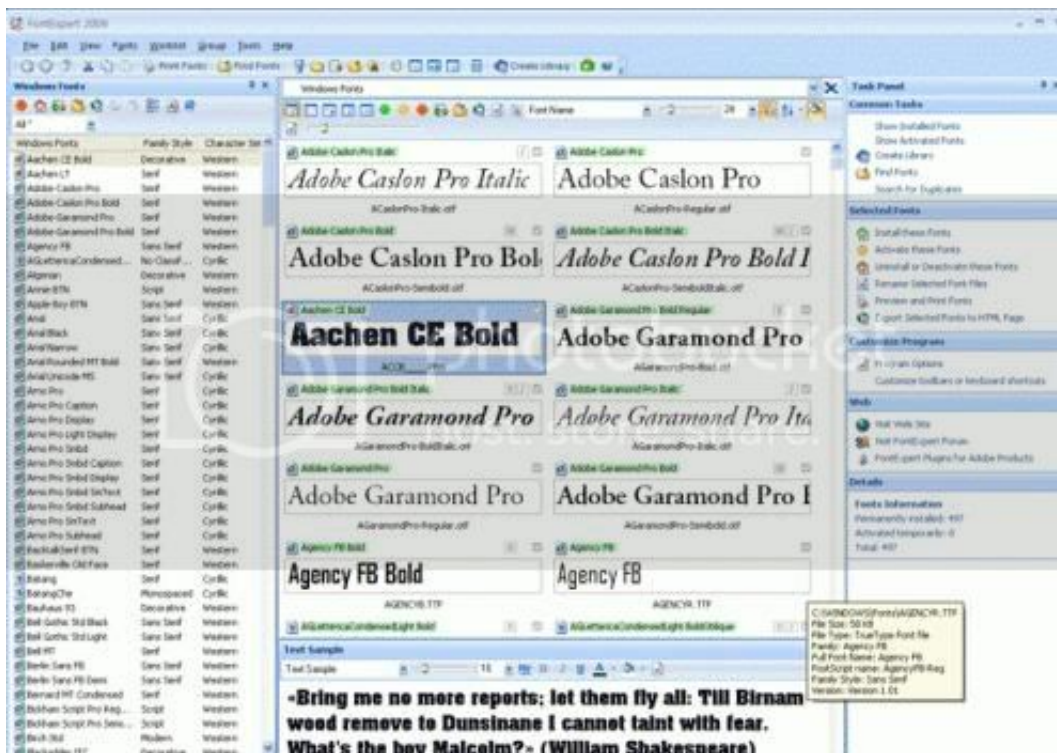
FontExpert 2009

File Edit View Fonts Wishlist Group Tools Help

Windows Fonts

| Windows Fonts | Family Style | Character Set |
|---|---|---|
| Aachen CE Bold | Decorative | Western |
| Aachen LT | Serif | Western |
| Adobe Caslon Pro | Serif | Western |
| Adobe Caslon Pro Bold | Serif | Western |
| Adobe Garamond Pro | Serif | Western |
| Adobe Garamond Pro Bold | Serif | Western |
| Agency FB | Sans Serif | Western |
| AGaramondCondensed... | No Classif... | Cyrillic |
| Algerian | Decorative | Western |
| Annie BTN | Script | Western |
| Apple Boy BTN | Sans Serif | Western |
| Arial | Sans Serif | Cyrillic |
| Arial Black | Sans Serif | Cyrillic |
| Arial Narrow | Sans Serif | Cyrillic |
| Arial Rounded MT Bold | Sans Serif | Western |
| Arial Unicode MS | Sans Serif | Cyrillic |
| Arno Pro | Serif | Cyrillic |
| Arno Pro Caption | Serif | Cyrillic |
| Arno Pro Display | Serif | Cyrillic |
| Arno Pro Light Display | Serif | Cyrillic |
| Arno Pro Smbd | Serif | Cyrillic |
| Arno Pro Smbd Caption | Serif | Cyrillic |
| Arno Pro Smbd Display | Serif | Cyrillic |
| Arno Pro Smbd SmText | Serif | Cyrillic |
| Arno Pro Smbd Subhead | Serif | Cyrillic |
| Arno Pro SmText | Serif | Cyrillic |
| Arno Pro Subhead | Serif | Cyrillic |
| Backtalk Serif BTN | Serif | Western |
| Baskerville Old Face | Serif | Western |
| Batang | Serif | Cyrillic |
| BatangChe | Monospaced | Cyrillic |
| Bauhaus 93 | Decorative | Western |
| Bell Gothic Std Black | Sans Serif | Western |
| Bell Gothic Std Light | Sans Serif | Western |
| Bell MT | Serif | Western |
| Berlin Sans FB | Sans Serif | Western |
| Berlin Sans FB Demi | Sans Serif | Western |
| Bernard MT Condensed | Serif | Western |
| Bickham Script Pro Reg... | Script | Western |
| Bickham Script Pro Semi... | Script | Western |
| Birch Std | Modern | Western |

Windows Fonts

Font Name 24

Adobe Caslon Pro Italic
Adobe Caslon Pro Italic
ACaslonPro-Italic.otf

Adobe Caslon Pro
Adobe Caslon Pro
ACaslonPro-Regular.otf

Adobe Caslon Pro Bold
Adobe Caslon Pro Bol
ACaslonPro-Semibold.otf

Adobe Caslon Pro Bold Italic
Adobe Caslon Pro Bold I
ACaslonPro-SemiboldItalic.otf

Aachen CE Bold
Aachen CE Bold
ACCE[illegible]

Adobe Garamond Pro Bold Regular
Adobe Garamond Pro
AGaramondPro-Bold.otf

Adobe Garamond Pro Bold Italic
Adobe Garamond Pro
AGaramondPro-BoldItalic.otf

Adobe Garamond Pro Italic
Adobe Garamond Pro Ita
AGaramondPro-Italic.otf

Adobe Garamond Pro
Adobe Garamond Pro
AGaramondPro-Regular.otf

Adobe Garamond Pro Bold
Adobe Garamond Pro I
AGaramondPro-Semibold.otf

Agency FB Bold
Agency FB Bold
AGENCYB.TTF

Agency FB
Agency FB
AGENCYR.TTF

AGaramondCondensedLight Bold
AGaramondCondensedLight BoldOblique

Text Sample
Text Sample 16

-Bring me no more reports; let them fly all: Till Birnam wood remove to Dunsinane I cannot taint with fear. What's the boy Malcolm?- (William Shakespeare)

C:\WINDOWS\Fonts\AGENCYR.TTF
File Size: 58 KB
File Type: TrueType Font file
Family: Agency FB
Full Font Name: Agency FB
PostScript name: AgencyFB-Reg
Family Style: Sans Serif
Version: Version 1.01

Task Panel
Common Tasks
Show Installed Fonts
Show Activated Fonts
Create Library
Find Fonts
Search for Duplicates

Selected Fonts
Install these Fonts
Activate these Fonts
Uninstall or Deactivate these Fonts
Rename Selected Font Files
Preview and Print Fonts
Export Selected Fonts to HTML Page

Customize Program
Program Options
Customize toolbars or keyboard shortcuts

Web
Visit Web Site
Visit FontExpert Forum
FontExpert Plugins for Adobe Products

Details
Fonts Information
Permanently installed: 497
Activated temporarily: 0
Total: 497